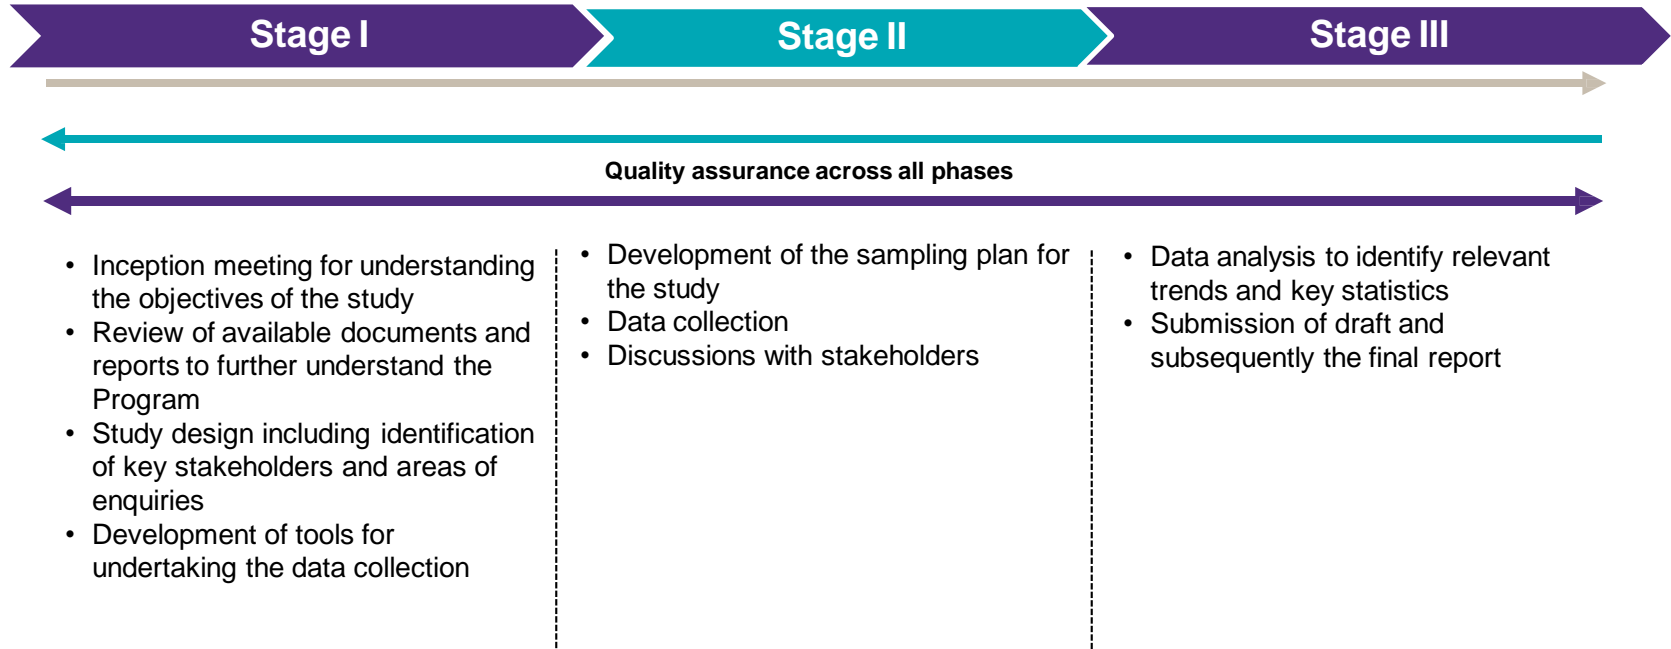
Stage I

Stage II

Stage III

Quality assurance across all phases

- Inception meeting for understanding the objectives of the study
- Review of available documents and reports to further understand the Program
- Study design including identification of key stakeholders and areas of enquiries
- Development of tools for undertaking the data collection

- Development of the sampling plan for the study
- Data collection
- Discussions with stakeholders

- Data analysis to identify relevant trends and key statistics
- Submission of draft and subsequently the final report